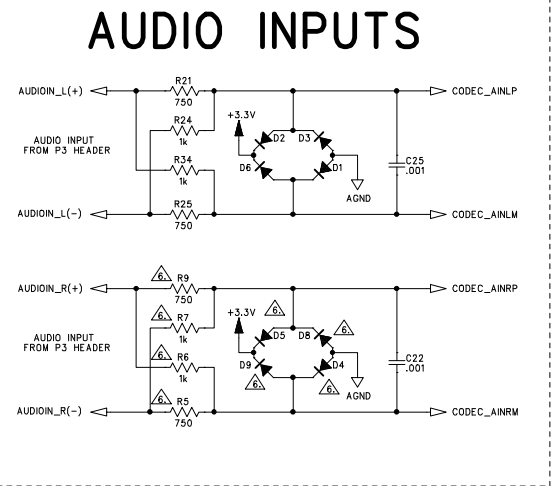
AUDIO INPUTS

AUDIOIN_L(+)
R21
750
R24
1k
R34
1k
R25
750
AUDIO INPUT FROM P3 HEADER
AUDIOIN_L(−)
+3.3V
D2
D3
D6
D1
AGND
C25
.001
CODEC_AINLP
CODEC_AINLM

AUDIOIN_R(+)
6.
R9
750
6.
R7
1k
6.
R6
1k
6.
R5
750
AUDIO INPUT FROM P3 HEADER
AUDIOIN_R(−)
+3.3V
6.
D5
D8
6.
D9
6.
D4
6.
AGND
C22
.001
CODEC_AINRP
CODEC_AINRM